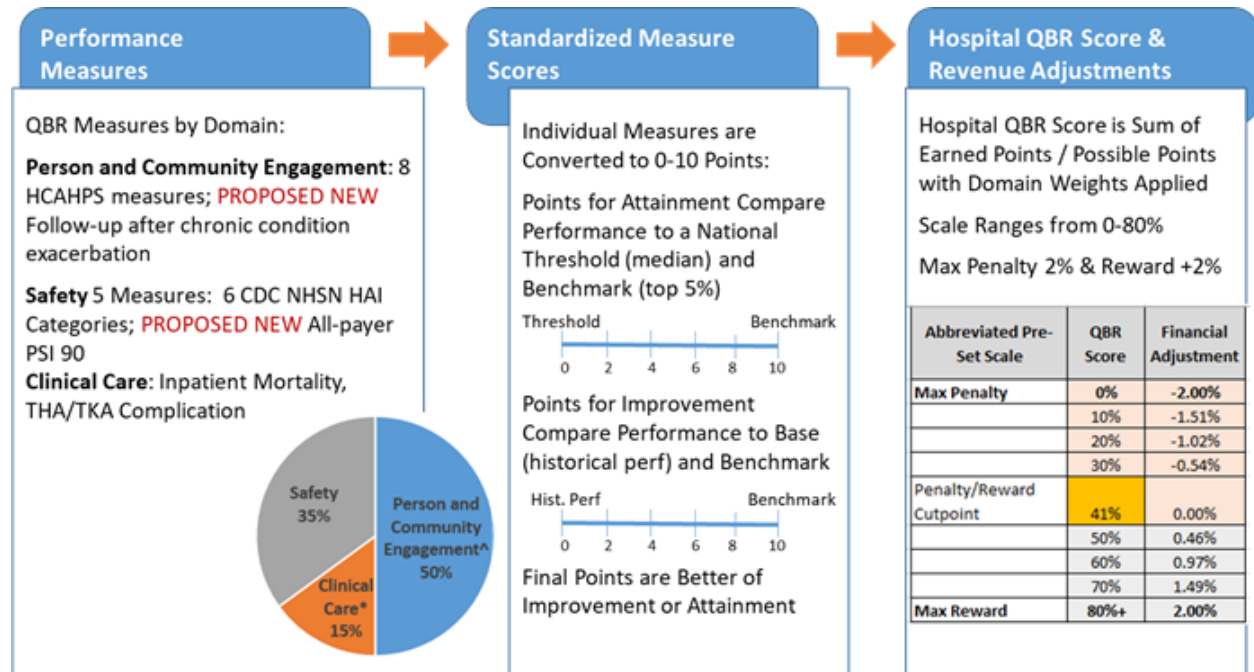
Performance Measures

QBR Measures by Domain:

**Person and Community Engagement**: 8 HCAHPS measures; PROPOSED NEW Follow-up after chronic condition exacerbation

**Safety** 5 Measures: 6 CDC NHSN HAI Categories; PROPOSED NEW All-payer PSI 90

**Clinical Care**: Inpatient Mortality, THA/TKA Complication

Safety 35%

Clinical Care* 15%

Person and Community Engagement^ 50%

Standardized Measure Scores

Individual Measures are Converted to 0-10 Points:

Points for Attainment Compare Performance to a National Threshold (median) and Benchmark (top 5%)

Threshold Benchmark

0 2 4 6 8 10

Points for Improvement Compare Performance to Base (historical perf) and Benchmark

Hist. Perf Benchmark

0 2 4 6 8 10

Final Points are Better of Improvement or Attainment

Hospital QBR Score & Revenue Adjustments

Hospital QBR Score is Sum of Earned Points / Possible Points with Domain Weights Applied

Scale Ranges from 0-80%

Max Penalty 2% & Reward +2%

| Abbreviated Pre-Set Scale | QBR Score | Financial Adjustment |
|---|---|---|
| Max Penalty | 0% | -2.00% |
| | 10% | -1.51% |
| | 20% | -1.02% |
| | 30% | -0.54% |
| Penalty/Reward Cutpoint | 41% | 0.00% |
| | 50% | 0.46% |
| | 60% | 0.97% |
| | 70% | 1.49% |
| Max Reward | 80%+ | 2.00% |